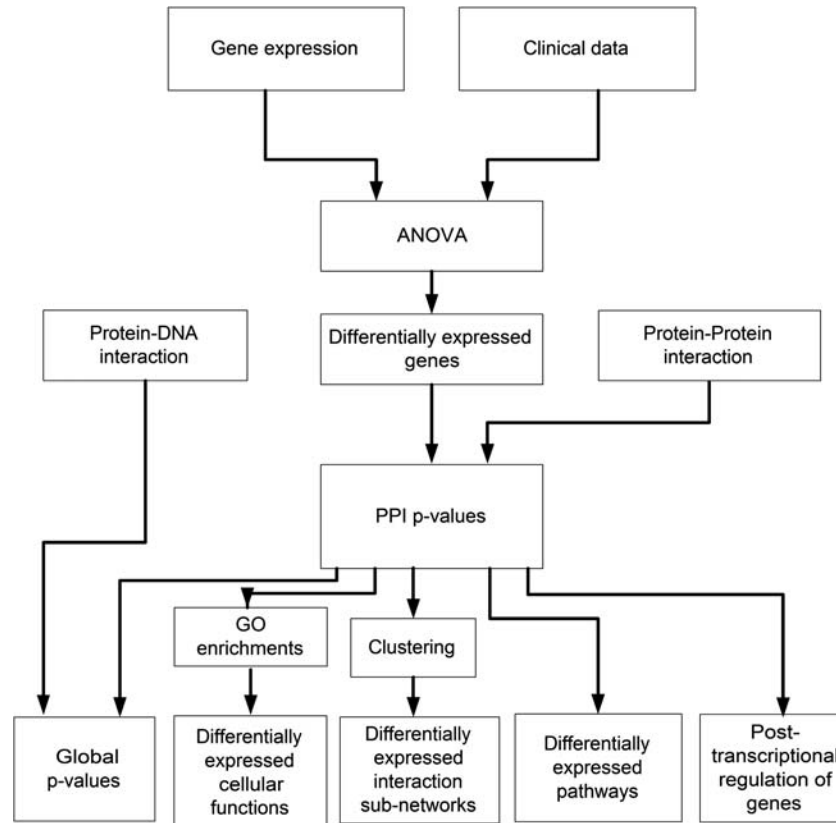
Gene expression

Clinical data

ANOVA

Protein-DNA interaction

Differentially expressed genes

Protein-Protein interaction

PPI p-values

GO enrichments

Clustering

Global p-values

Differentially expressed cellular functions

Differentially expressed interaction sub-networks

Differentially expressed pathways

Post-transcriptional regulation of genes